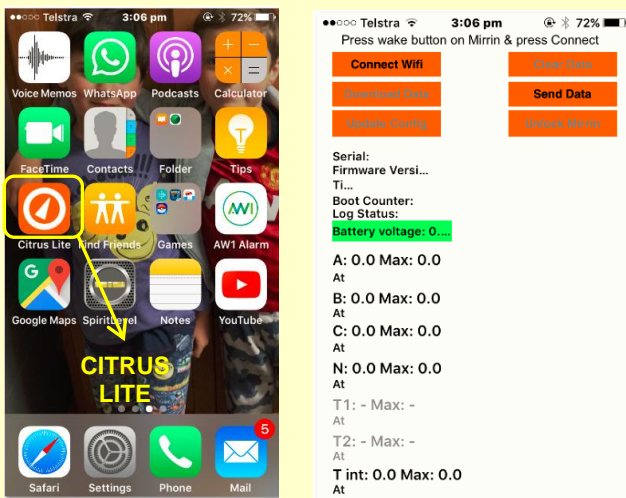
●○○○○ Telstra 3:06 pm 72%

Voice Memos
WhatsApp
Podcasts
Calculator
FaceTime
Contacts
Folder
Tips
Citrus Lite
Find Friends
Games
AW1 Alarm
Google Maps
Spirit Level
Notes
YouTube

CITRUS LITE

Safari
Settings
Phone
5
Mail

●●○○○ Telstra 3:06 pm 72%
Press wake button on Mirrin & press Connect

Connect Wifi
Clear Data
Download Data
Send Data
Update Config
Unlock Mirrin

Serial:
Firmware Versi...
Ti...
Boot Counter:
Log Status:
Battery voltage: 0....

A: 0.0 Max: 0.0
At
B: 0.0 Max: 0.0
At
C: 0.0 Max: 0.0
At
N: 0.0 Max: 0.0
At
T1: - Max: -
At
T2: - Max: -
At
T int: 0.0 Max: 0.0
At